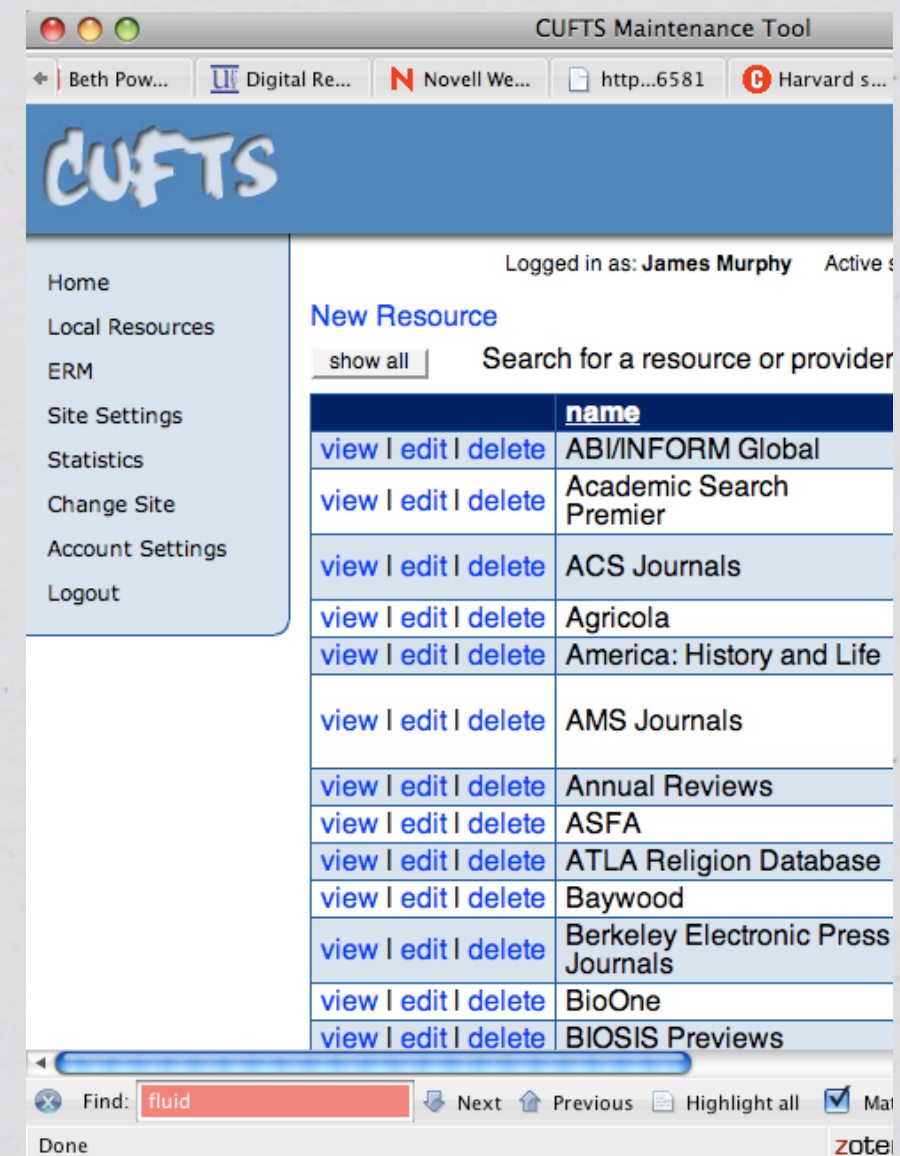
CUFTS Maintenance Tool

Beth Pow... Digital Re... Novell We... http...6581 Harvard s...

CUFTS

Home
Local Resources
ERM
Site Settings
Statistics
Change Site
Account Settings
Logout

Logged in as: **James Murphy** Active s

New Resource

show all Search for a resource or provider

| | name |
|---|---|
| view \| edit \| delete | ABI/INFORM Global |
| view \| edit \| delete | Academic Search Premier |
| view \| edit \| delete | ACS Journals |
| view \| edit \| delete | Agricola |
| view \| edit \| delete | America: History and Life |
| view \| edit \| delete | AMS Journals |
| view \| edit \| delete | Annual Reviews |
| view \| edit \| delete | ASFA |
| view \| edit \| delete | ATLA Religion Database |
| view \| edit \| delete | Baywood |
| view \| edit \| delete | Berkeley Electronic Press Journals |
| view \| edit \| delete | BioOne |
| view \| edit \| delete | BIOSIS Previews |

Find: fluid Next Previous Highlight all Ma

Done zoter